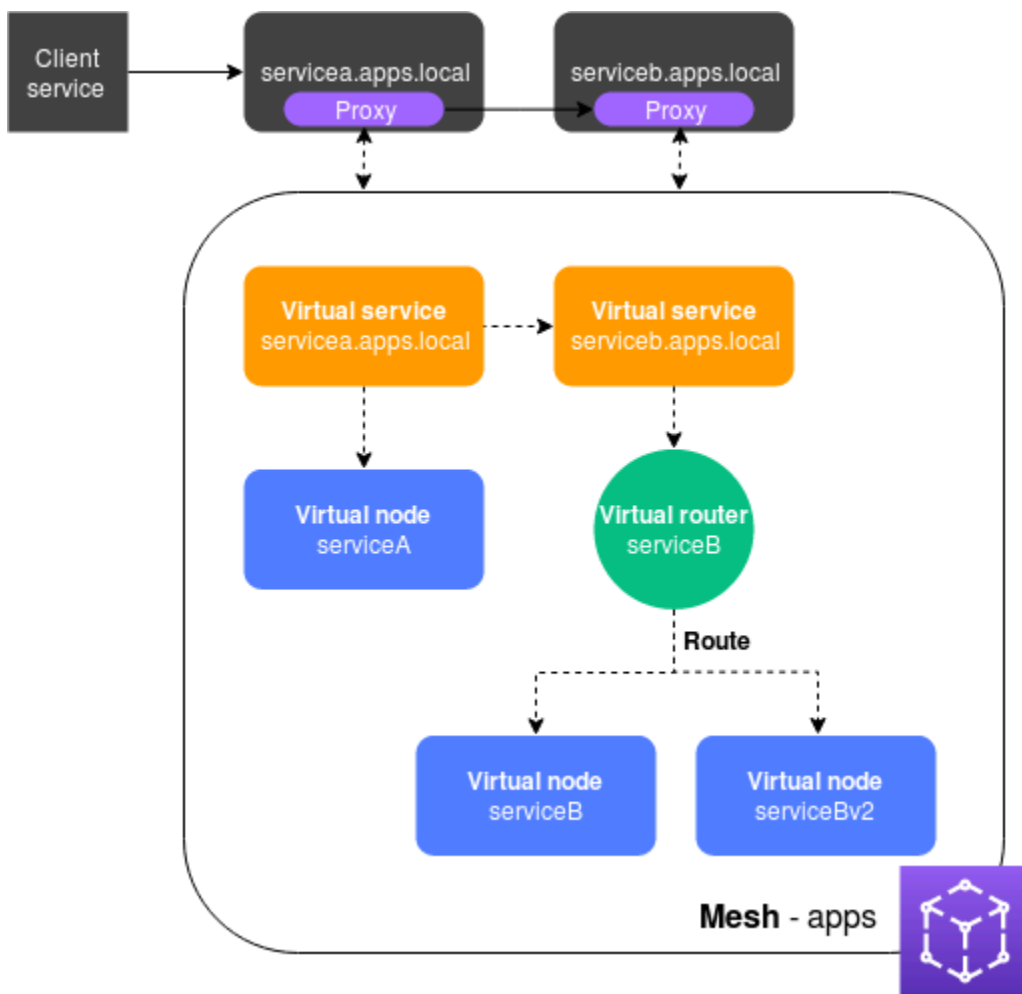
Client service

servicea.apps.local
Proxy

serviceb.apps.local
Proxy

Virtual service
servicea.apps.local

Virtual service
serviceb.apps.local

Virtual node
serviceA

Virtual router
serviceB

Route

Virtual node
serviceB

Virtual node
serviceBv2

Mesh - apps